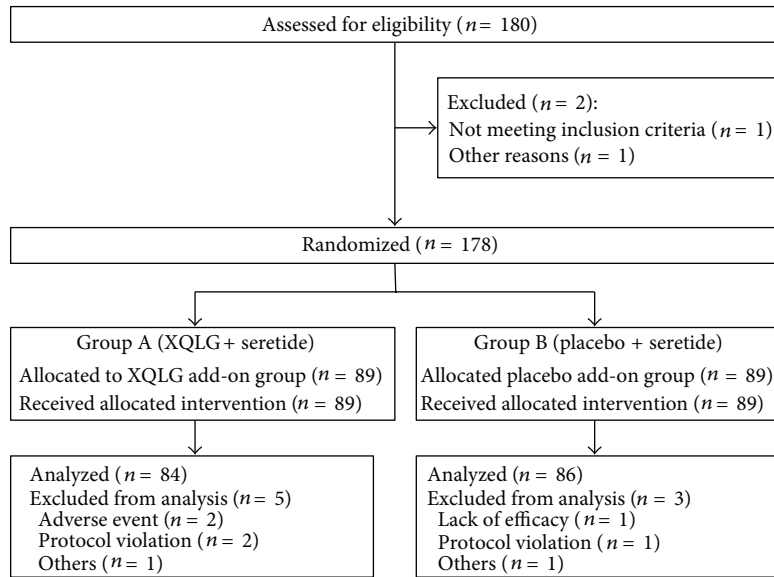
Assessed for eligibility ($n = 180$)

Excluded ($n = 2$):
Not meeting inclusion criteria ($n = 1$)
Other reasons ($n = 1$)

Randomized ($n = 178$)

Group A (XQLG + seretide)
Allocated to XQLG add-on group ($n = 89$)
Received allocated intervention ($n = 89$)

Group B (placebo + seretide)
Allocated placebo add-on group ($n = 89$)
Received allocated intervention ($n = 89$)

Analyzed ($n = 84$)
Excluded from analysis ($n = 5$)
Adverse event ($n = 2$)
Protocol violation ($n = 2$)
Others ($n = 1$)

Analyzed ($n = 86$)
Excluded from analysis ($n = 3$)
Lack of efficacy ($n = 1$)
Protocol violation ($n = 1$)
Others ($n = 1$)